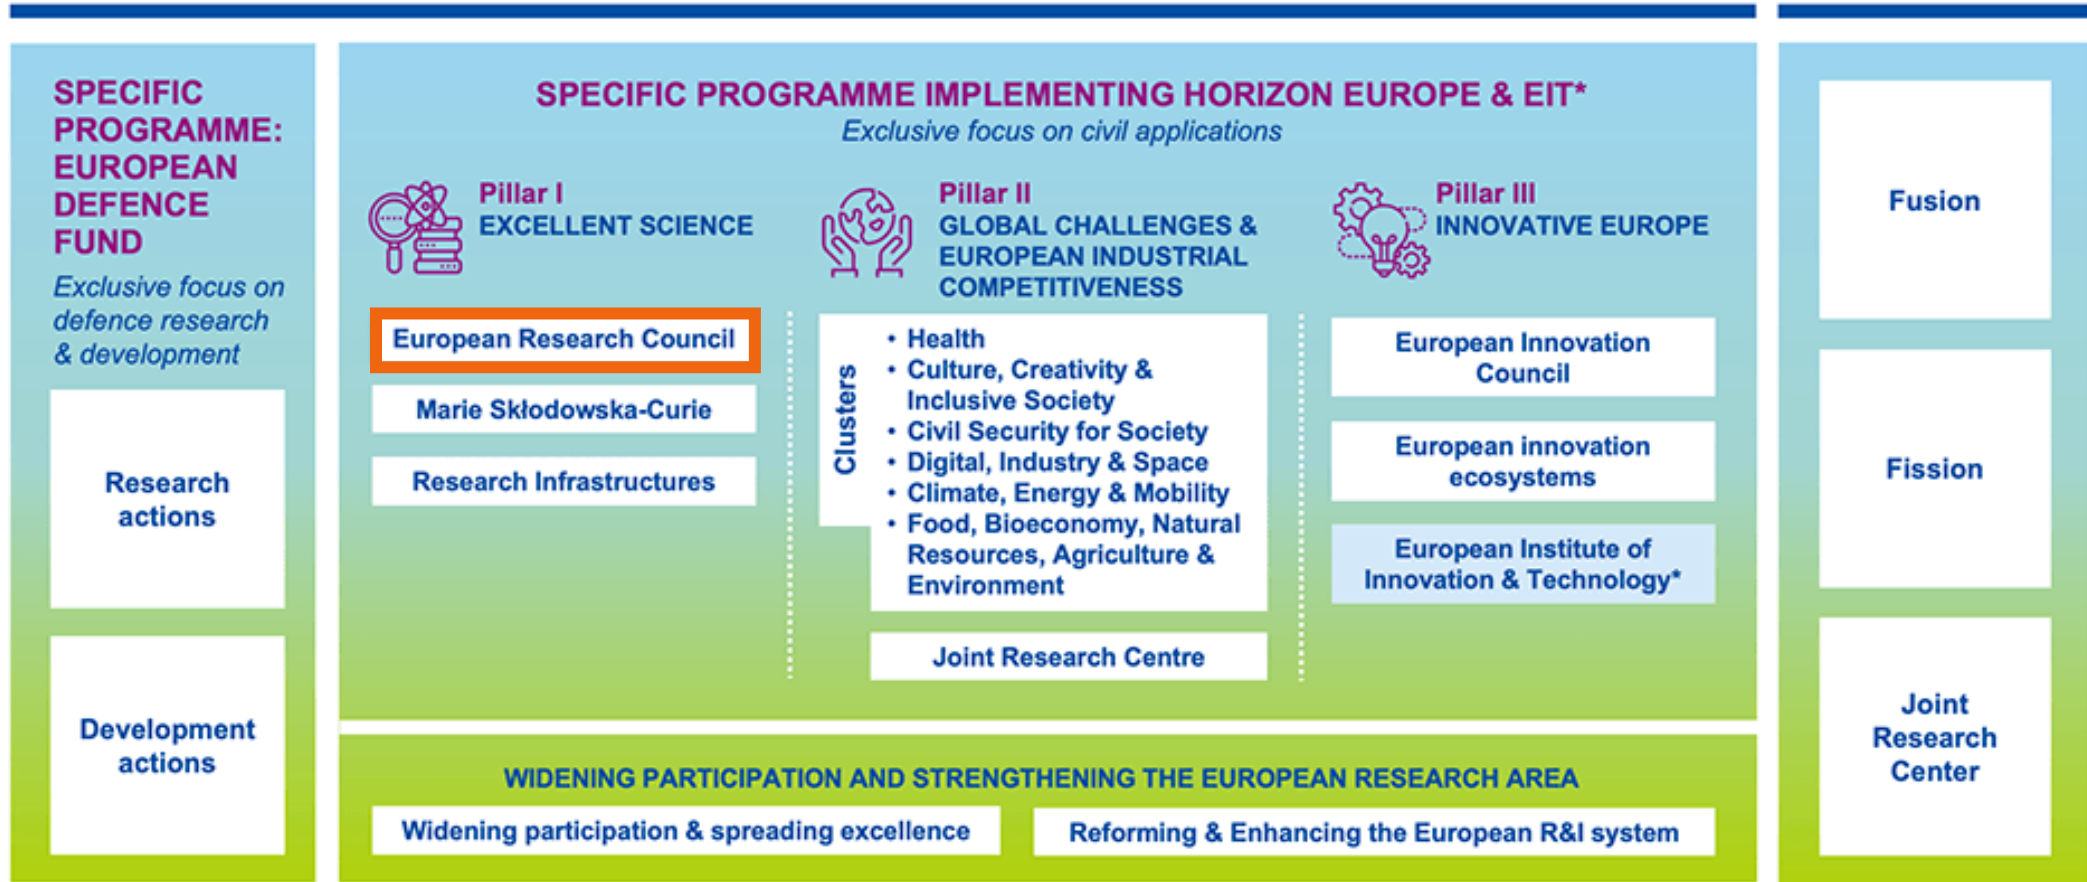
SPECIFIC PROGRAMME: EUROPEAN DEFENCE FUND

Exclusive focus on defence research & development

Research actions

Development actions

SPECIFIC PROGRAMME IMPLEMENTING HORIZON EUROPE & EIT*

Exclusive focus on civil applications

Pillar I
EXCELLENT SCIENCE

European Research Council

Marie Skłodowska-Curie

Research Infrastructures

Pillar II
GLOBAL CHALLENGES & EUROPEAN INDUSTRIAL COMPETITIVENESS

Clusters

• Health
• Culture, Creativity & Inclusive Society
• Civil Security for Society
• Digital, Industry & Space
• Climate, Energy & Mobility
• Food, Bioeconomy, Natural Resources, Agriculture & Environment

Joint Research Centre

Pillar III
INNOVATIVE EUROPE

European Innovation Council

European innovation ecosystems

European Institute of Innovation & Technology*

WIDENING PARTICIPATION AND STRENGTHENING THE EUROPEAN RESEARCH AREA

Widening participation & spreading excellence

Reforming & Enhancing the European R&I system

Fusion

Fission

Joint Research Center